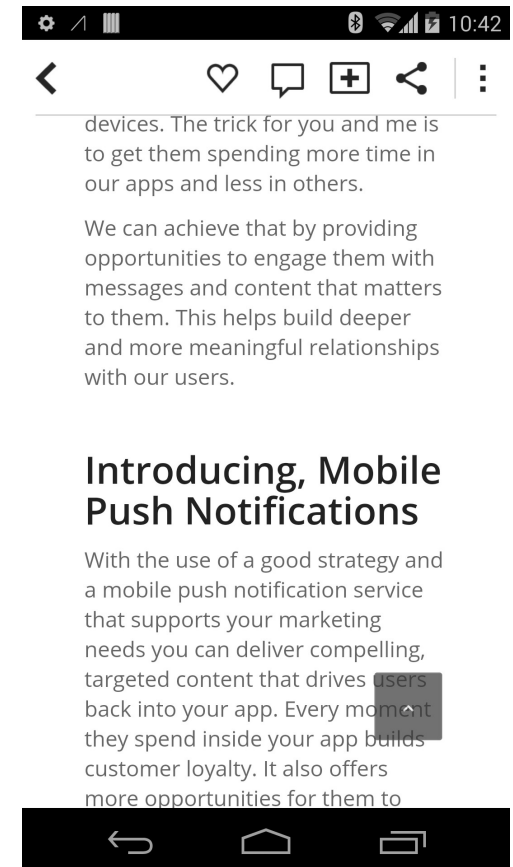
10:42

devices. The trick for you and me is to get them spending more time in our apps and less in others.

We can achieve that by providing opportunities to engage them with messages and content that matters to them. This helps build deeper and more meaningful relationships with our users.

Introducing, Mobile Push Notifications

With the use of a good strategy and a mobile push notification service that supports your marketing needs you can deliver compelling, targeted content that drives users back into your app. Every moment they spend inside your app builds customer loyalty. It also offers more opportunities for them to